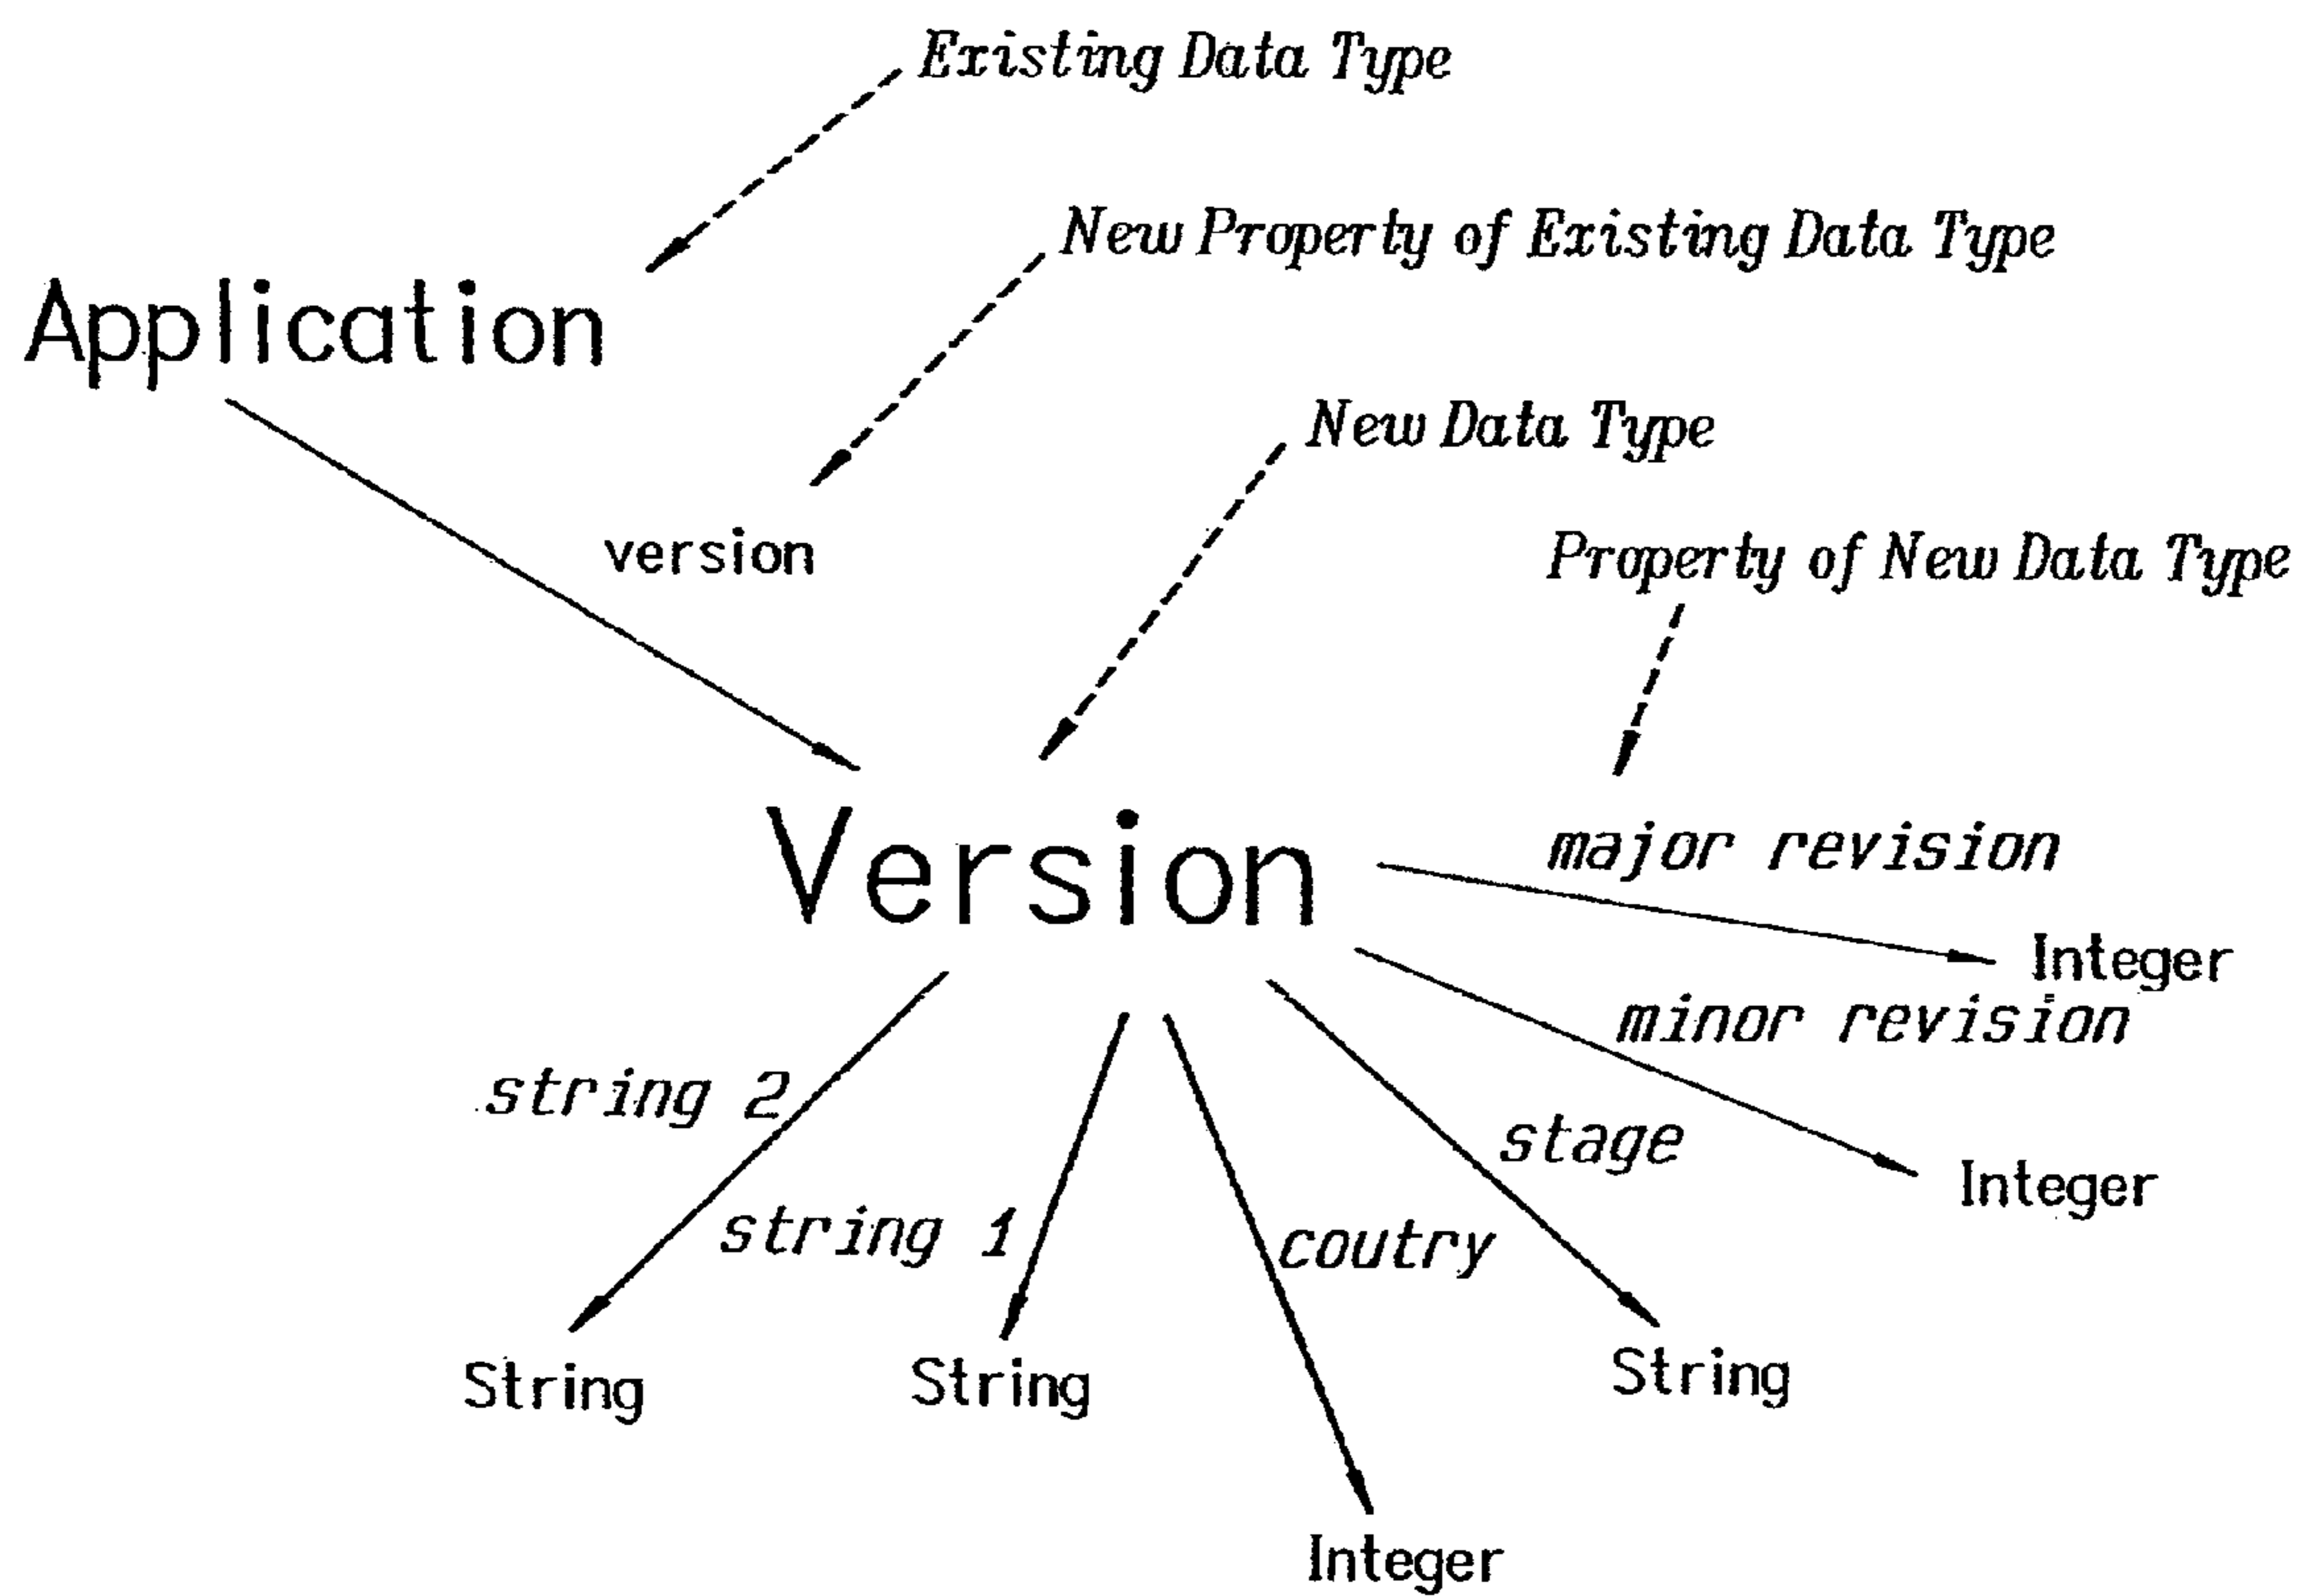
Existing Data Type

New Property of Existing Data Type

Application

New Data Type

version

Property of New Data Type

Version

major revision

Integer

minor revision

string 2

stage

Integer

string 1

coutry

String

String

String

Integer